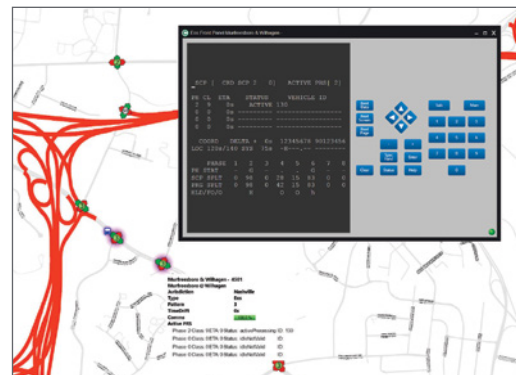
Eco Front Panel Murfreesboro & Wilkagen

ECP | CRD ECP 3 | ACTIVE PHS| 3|

PH CL STA STATUS VEHICLE ID

0 0 0a ACTIVE 130

COORD DELTA x Xx 12345678 90123456

LOC 1234/140 XXX 73a

PHASE 1 2 3 4 5 6 7 8

PH STAT

ECP SPLIT 0 90 0 28 15 83 0 0

PRG SPLIT 0 90 0 42 15 83 0 0

Murfreesboro & Wilkagen — 8101

Murfreesboro @ Wilkagen

Jurisdiction Nashville

Type Eco

Pattern 3

Time/Drift 0s

Comms

Active PH

Phase 2 Conc: NETA: 0 Status: activePreemting ID: 130

Phase 0 Conc: NETA: 0 Status: c0nNoValid ID:

Phase 0 Conc: NETA: 0 Status: c0nNoValid ID:

Phase 0 Conc: NETA: 0 Status: c0nNoValid ID: